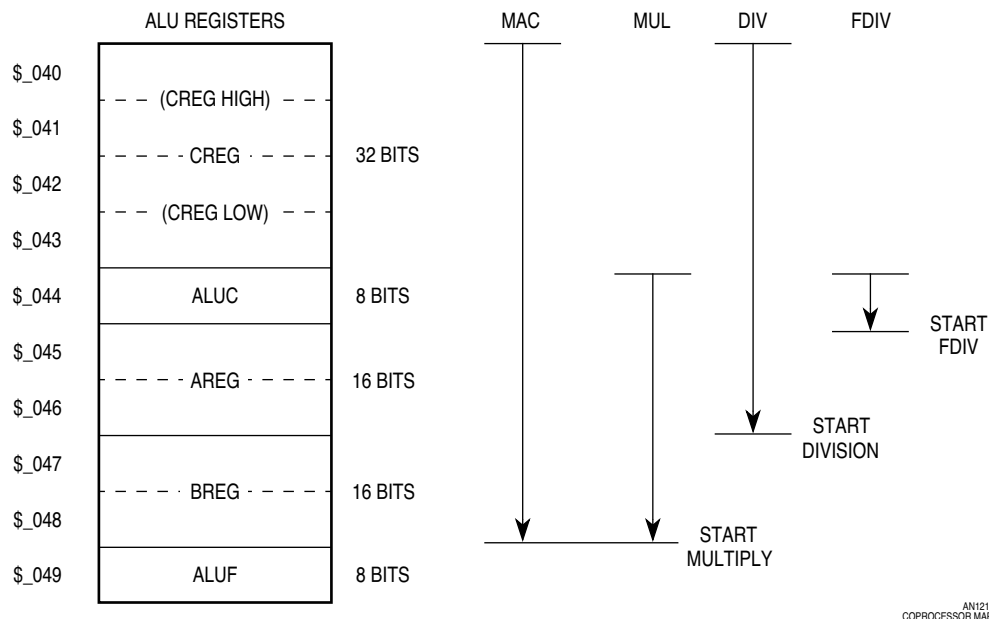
ALU REGISTERS

MAC MUL DIV FDIV

$\$\_040$
(CREG HIGH)
$\$\_041$
CREG 32 BITS
$\$\_042$
(CREG LOW)
$\$\_043$
$\$\_044$ ALUC 8 BITS
$\$\_045$
AREG 16 BITS
$\$\_046$
$\$\_047$
BREG 16 BITS
$\$\_048$
$\$\_049$ ALUF 8 BITS

START FDIV

START DIVISION

START MULTIPLY

AN121 COPROCESSOR MA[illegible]